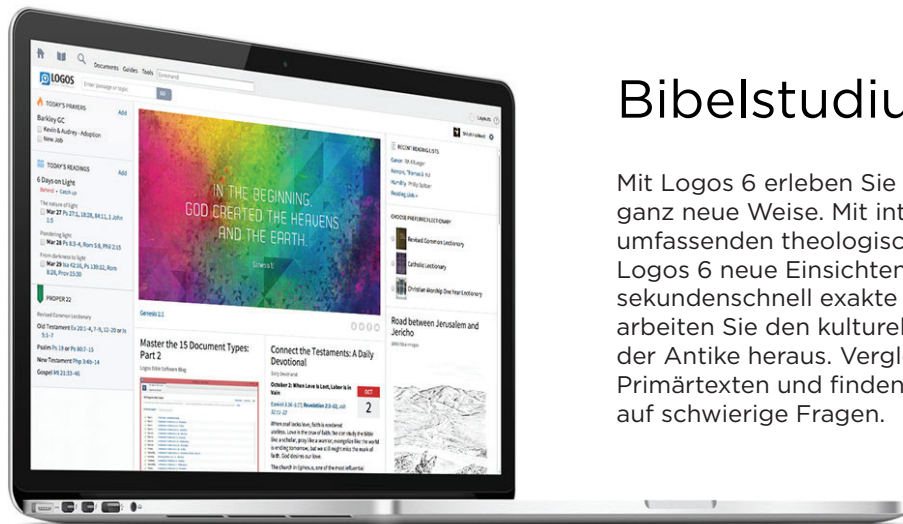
Documents Guides Tools

LOGOS

Enter passage or topic

Go

TODAY'S PRAYERS

Add

Barkley GC

Kevin & Audrey - Adoption

New Job

TODAY'S READINGS

Add

6 Days on Light

The nature of light

Mar 27 Ps 27:1, 18:28, 84:11, 1 John 1:5

Pondering light

Mar 28 Ps 8:3-4, Rom 1:8, Phil 2:15

From darkness to light

Mar 29 Isa 42:16, Ps 139:12, Rom 8:28, Prov 25:30

PROPER 22

Revised Common Lectionary

Old Testament Ex 20:1-4, 7-9, 12-20

Psalm Ps 19

New Testament Php 3:4b-14

Gospel Mt 21:33-46

IN THE BEGINNING, GOD CREATED THE HEAVENS AND THE EARTH.

Genesis 1:1

Genesis 1:1

RECENT READING LISTS

Revised Common Lectionary

Catholic Lectionary

Christian Worship One Year Lectionary

Road between Jerusalem and Jericho

Master the 15 Document Types: Part 2

Logos Bible Software Blog

Connect the Testaments: A Daily Devotional

October 2: When Love Is Lost, Labor Is in Vain

OCT

2

Bibelstudiu

Mit Logos 6 erleben Sie ganz neue Weise. Mit int umfassenden theologisc Logos 6 neue Einsichten sekundenschnell exakte arbeiten Sie den kulturel der Antike heraus. Vergl Primärtexten und finden auf schwierige Fragen.